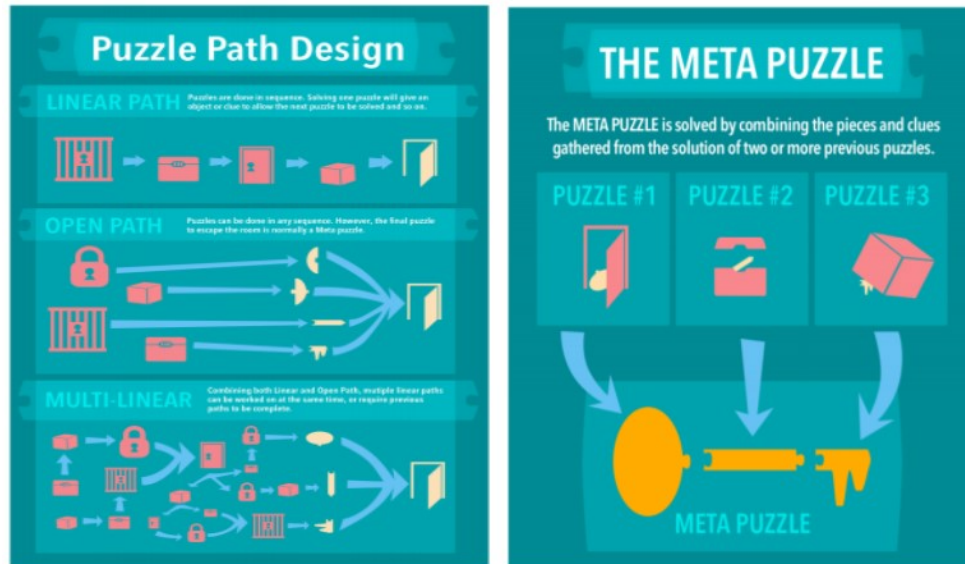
Puzzle Path Design

LINEAR PATH Puzzles are done in sequence. Solving one puzzle will give an object or clue to allow the next puzzle to be solved and so on.

OPEN PATH Puzzles can be done in any sequence. However, the final puzzle to escape the room is normally a Meta puzzle.

MULTI-LINEAR Combining both Linear and Open Path, multiple linear paths can be worked on at the same time, or require previous paths to be complete.

THE META PUZZLE

The META PUZZLE is solved by combining the pieces and clues gathered from the solution of two or more previous puzzles.

PUZZLE #1

PUZZLE #2

PUZZLE #3

META PUZZLE